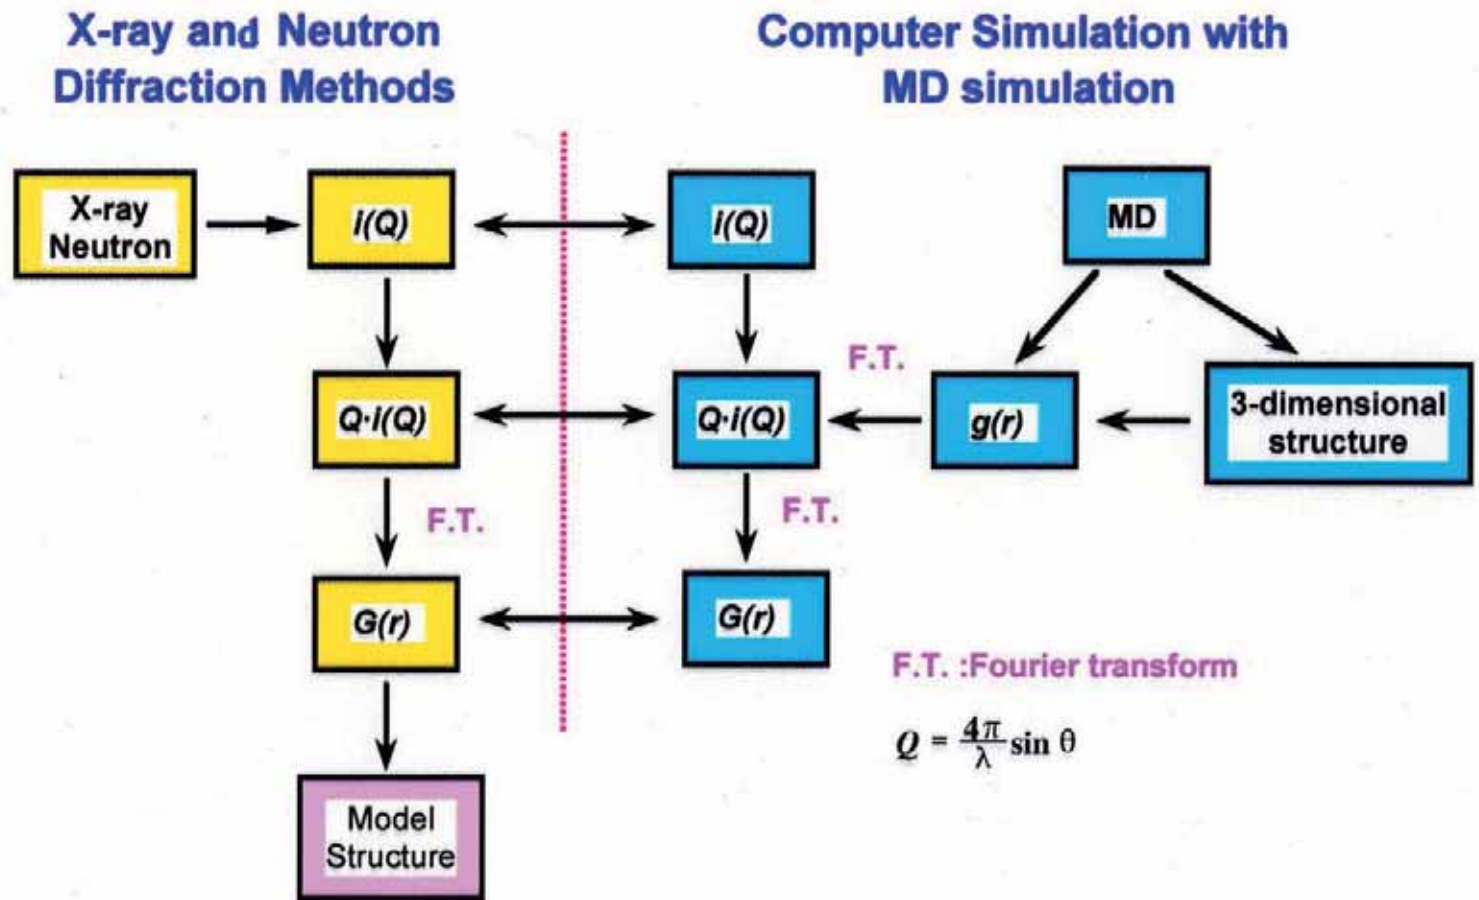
X-ray and Neutron Diffraction Methods

Computer Simulation with MD simulation

X-ray Neutron

$i(Q)$

$i(Q)$

MD

$Q \cdot i(Q)$

$Q \cdot i(Q)$

F.T.

$g(r)$

3-dimensional structure

F.T.

F.T.

$G(r)$

$G(r)$

F.T. :Fourier transform

$Q = \frac{4\pi}{\lambda} \sin \theta$

Model Structure